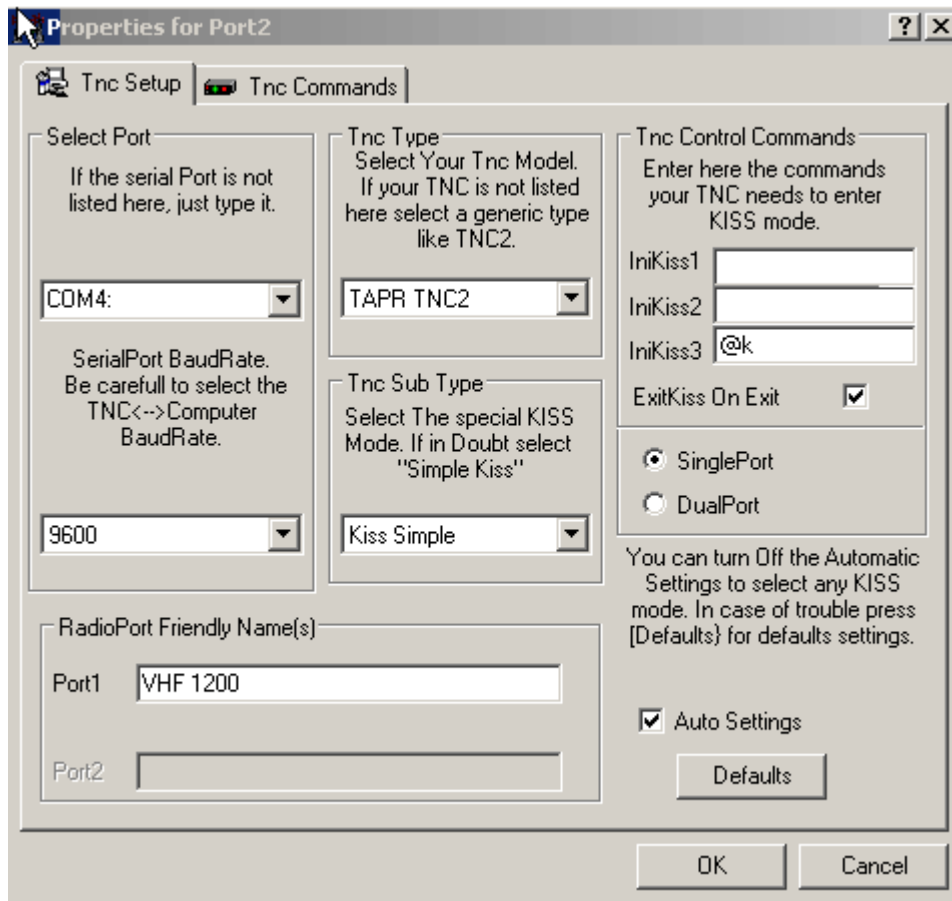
Properties for Port2

?

X

Tnc Setup

Tnc Commands

Select Port

If the serial Port is not listed here, just type it.

COM4:

SerialPort BaudRate. Be carefull to select the TNC<-->Computer BaudRate.

9600

Tnc Type

Select Your Tnc Model. If your TNC is not listed here select a generic type like TNC2.

TAPR TNC2

Tnc Sub Type

Select The special KISS Mode. If in Doubt select "Simple Kiss"

Kiss Simple

Tnc Control Commands

Enter here the commands your TNC needs to enter KISS mode.

IniKiss1

IniKiss2

IniKiss3 @k

ExitKiss On Exit

SinglePort

DualPort

You can turn Off the Automatic Settings to select any KISS mode. In case of trouble press [Defaults} for defaults settings.

Auto Settings

Defaults

RadioPort Friendly Name(s)

Port1 VHF 1200

Port2

OK

Cancel